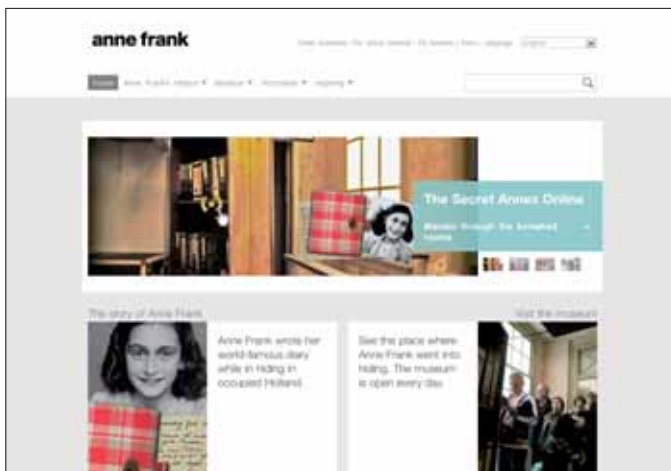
anne frank

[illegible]

Home Anne Frank's history ▾ Museum ▾ Activities ▾ Helping ▾

The Secret Annex Online

Wander through the furnished rooms

The story of Anne Frank

Visit the museum

Anne Frank wrote her world-famous diary while in hiding in occupied Holland.

See the place where Anne Frank went into hiding. The museum is open every day.